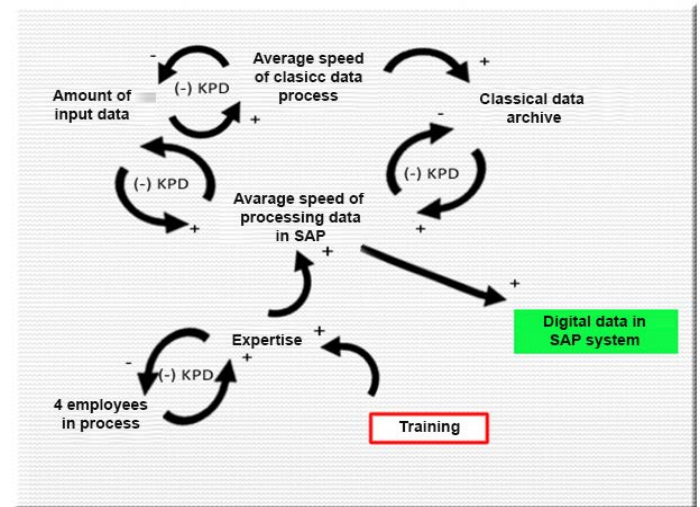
Average speed of clasicc data process

Amount of input data

(-) KPD

Classical data archive

(-) KPD

(-) KPD

Avarage speed of processing data in SAP

Digital data in SAP system

Expertise

(-) KPD

4 employees in process

Training

-
+
+
-
+
+
+
+
+
+
-
+